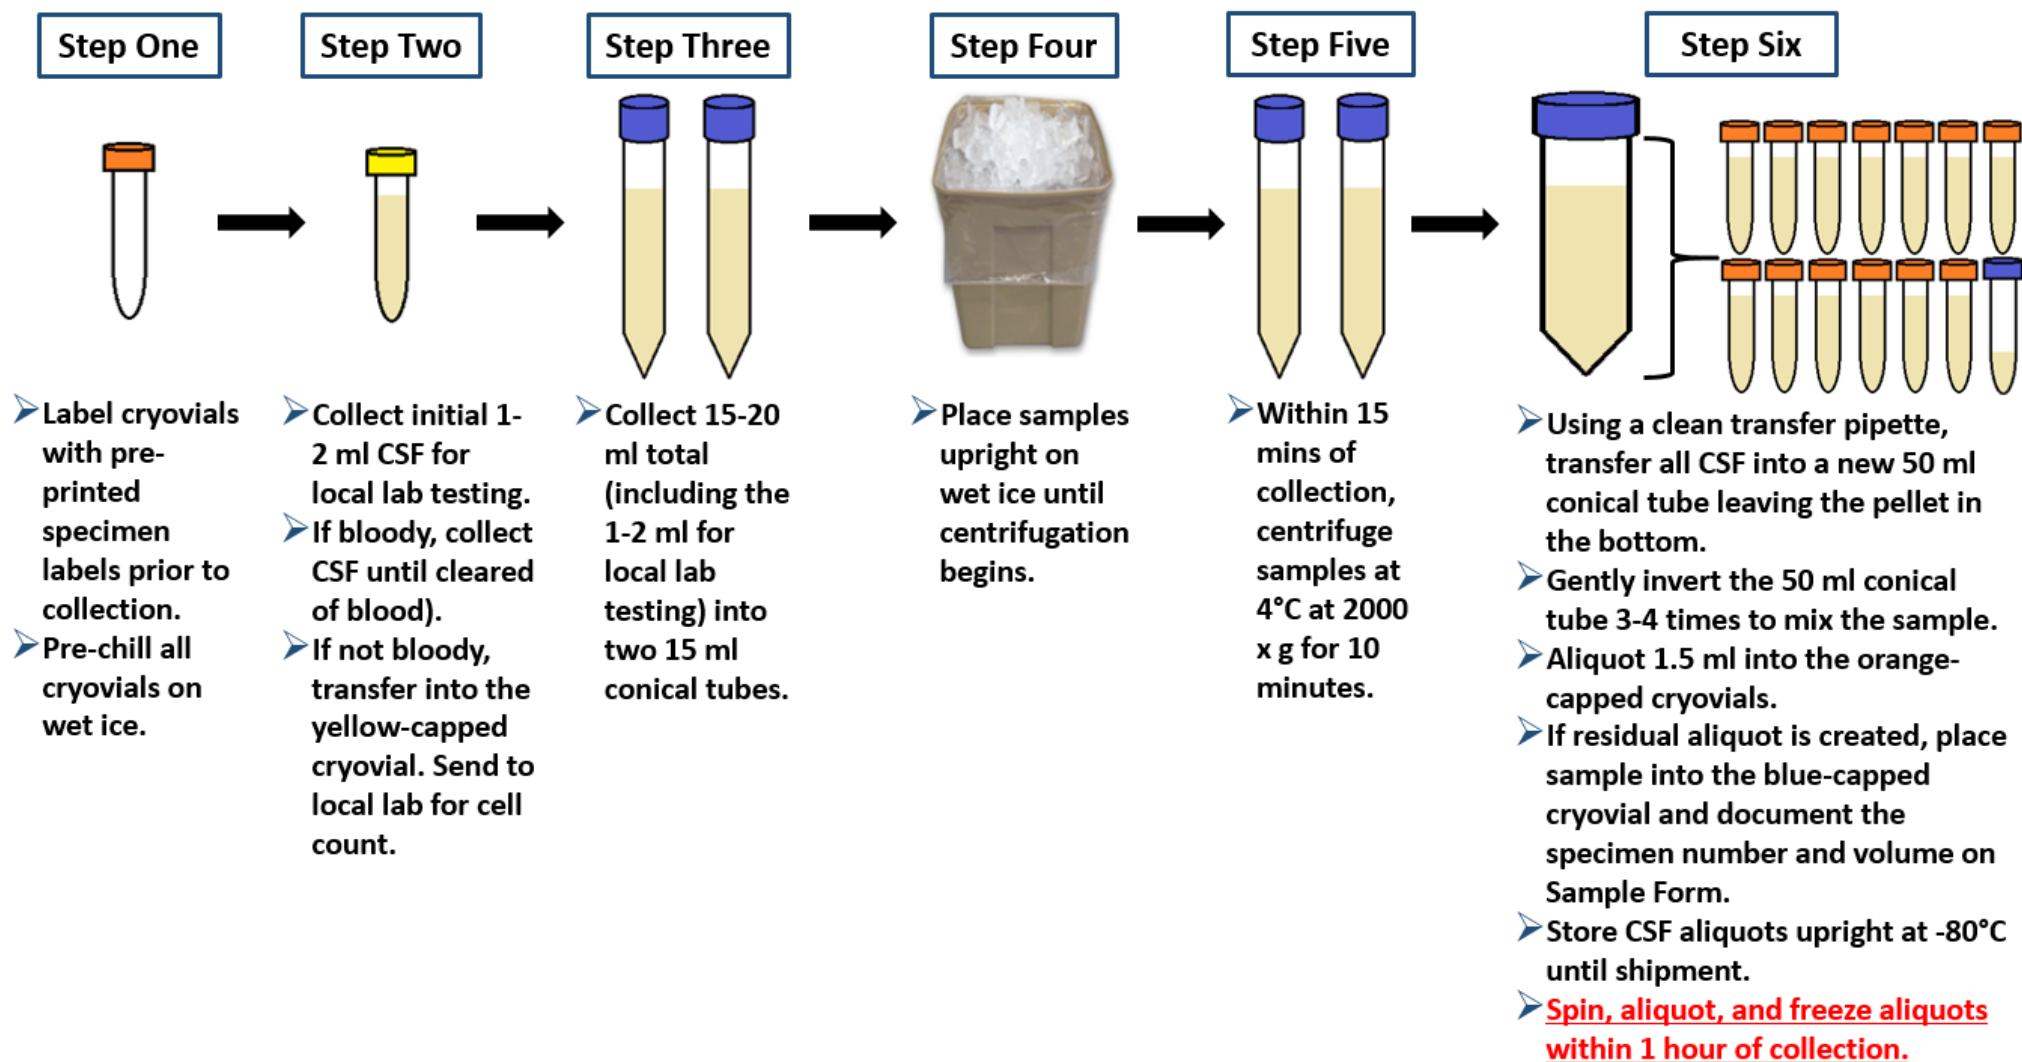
Step One

Label cryovials with pre-printed specimen labels prior to collection.
Pre-chill all cryovials on wet ice.

Step Two

Collect initial 1-2 ml CSF for local lab testing.
If bloody, collect CSF until cleared of blood).
If not bloody, transfer into the yellow-capped cryovial. Send to local lab for cell count.

Step Three

Collect 15-20 ml total (including the 1-2 ml for local lab testing) into two 15 ml conical tubes.

Step Four

Place samples upright on wet ice until centrifugation begins.

Step Five

Within 15 mins of collection, centrifuge samples at 4°C at 2000 x g for 10 minutes.

Step Six

Using a clean transfer pipette, transfer all CSF into a new 50 ml conical tube leaving the pellet in the bottom.
Gently invert the 50 ml conical tube 3-4 times to mix the sample.
Aliquot 1.5 ml into the orange-capped cryovials.
If residual aliquot is created, place sample into the blue-capped cryovial and document the specimen number and volume on Sample Form.
Store CSF aliquots upright at -80°C until shipment.
Spin, aliquot, and freeze aliquots within 1 hour of collection.